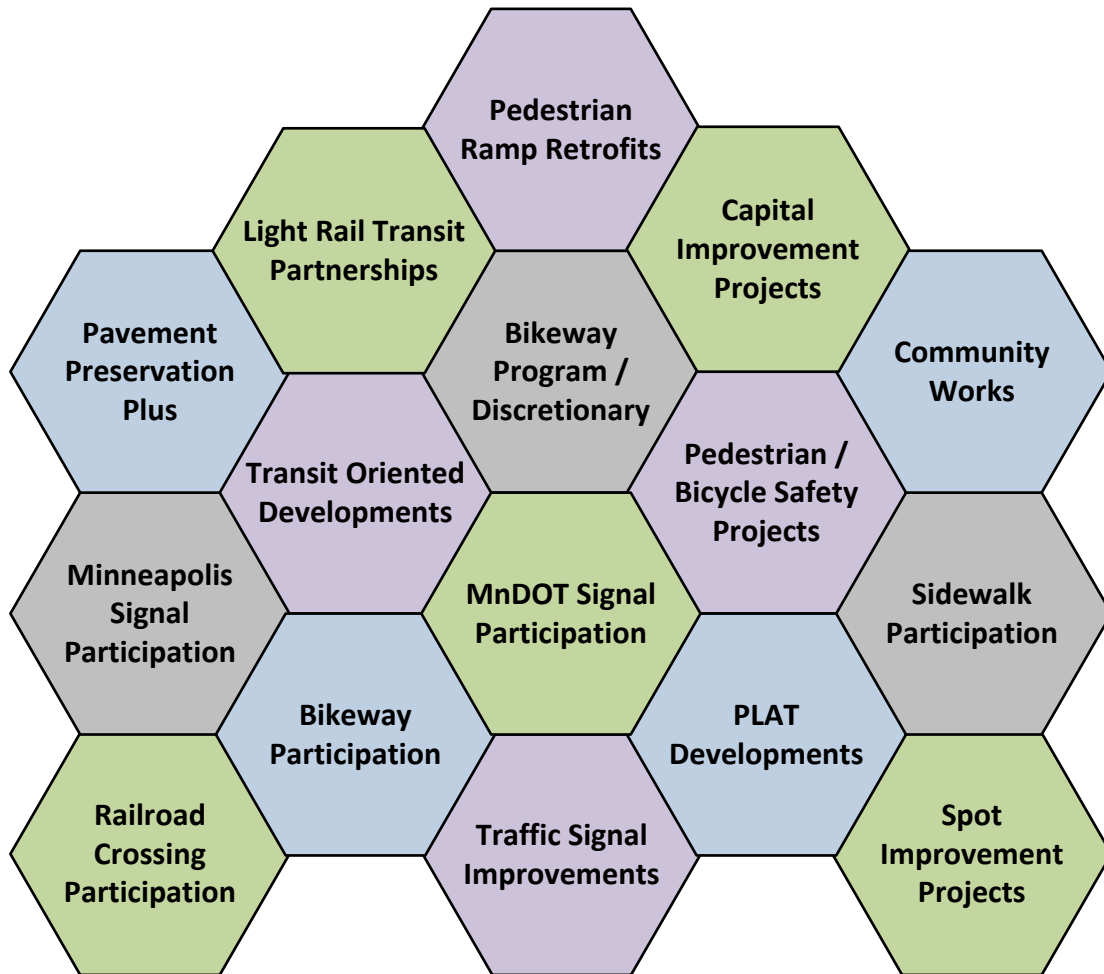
Pedestrian Ramp Retrofits

Light Rail Transit Partnerships

Capital Improvement Projects

Pavement Preservation Plus

Bikeway Program / Discretionary

Community Works

Transit Oriented Developments

Pedestrian / Bicycle Safety Projects

Minneapolis Signal Participation

MnDOT Signal Participation

Sidewalk Participation

Bikeway Participation

PLAT Developments

Railroad Crossing Participation

Traffic Signal Improvements

Spot Improvement Projects